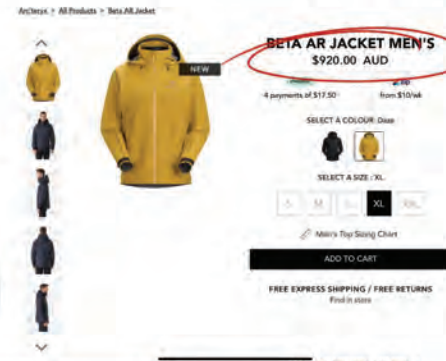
Arcteryx > All Products > Beta AR Jacket

NEW

BETA AR JACKET MEN'S
$920.00 AUD

4 payments of $17.50

from $10/wk

SELECT A COLOUR: Daze

SELECT A SIZE: XL

S M L XL XXL

Men's Top Sizing Chart

ADD TO CART

FREE EXPRESS SHIPPING / FREE RETURNS
Find in store